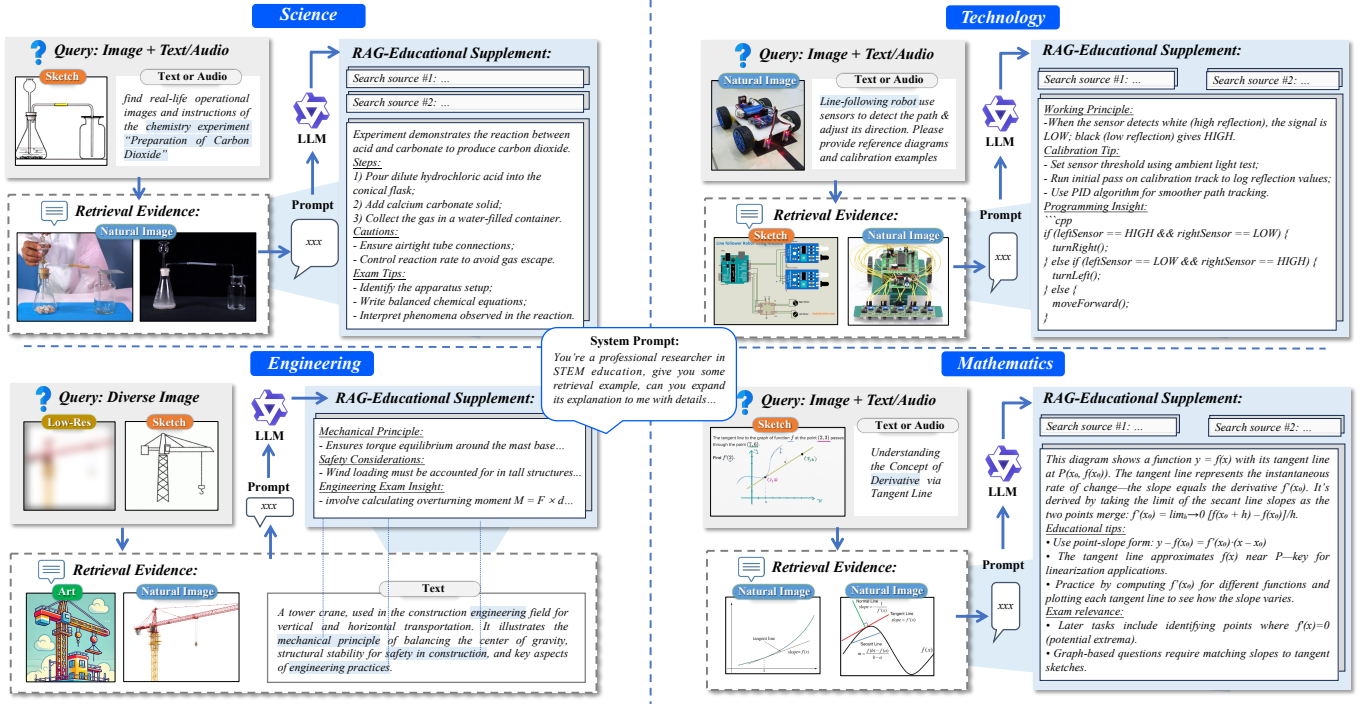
Science

Query: Image + Text/Audio

Sketch

Text or Audio

find real-life operational images and instructions of the chemistry experiment "Preparation of Carbon Dioxide"

Retrieval Evidence:

Natural Image

LLM

Prompt

xxx

RAG-Educational Supplement:

Search source #1: ...

Search source #2: ...

Experiment demonstrates the reaction between acid and carbonate to produce carbon dioxide.
Steps:
1) Pour dilute hydrochloric acid into the conical flask;
2) Add calcium carbonate solid;
3) Collect the gas in a water-filled container.
Cautions:
- Ensure airtight tube connections;
- Control reaction rate to avoid gas escape.
Exam Tips:
- Identify the apparatus setup;
- Write balanced chemical equations;
- Interpret phenomena observed in the reaction.

Technology

Query: Image + Text/Audio

Natural Image

Text or Audio

Line-following robot use sensors to detect the path & adjust its direction. Please provide reference diagrams and calibration examples

Retrieval Evidence:

Sketch

Natural Image

LLM

Prompt

xxx

RAG-Educational Supplement:

Search source #1: ...

Search source #2: ...

Working Principle:
-When the sensor detects white (high reflection), the signal is LOW; black (low reflection) gives HIGH.
Calibration Tip:
- Set sensor threshold using ambient light test;
- Run initial pass on calibration track to log reflection values;
- Use PID algorithm for smoother path tracking.
Programming Insight:
```cpp
if (leftSensor == HIGH && rightSensor == LOW) {
turnRight();
} else if (leftSensor == LOW && rightSensor == HIGH) {
turnLeft();
} else {
moveForward();
}

System Prompt:
You're a professional researcher in STEM education, give you some retrieval example, can you expand its explanation to me with details...

Engineering

Query: Diverse Image

Low-Res

Sketch

LLM

Prompt

xxx

RAG-Educational Supplement:

Mechanical Principle:
- Ensures torque equilibrium around the mast base...
Safety Considerations:
- Wind loading must be accounted for in tall structures...
Engineering Exam Insight:
- involve calculating overturning moment M = F × d...

Retrieval Evidence:

Art

Natural Image

Text

A tower crane, used in the construction engineering field for vertical and horizontal transportation. It illustrates the mechanical principle of balancing the center of gravity, structural stability for safety in construction, and key aspects of engineering practices.

Mathematics

Query: Image + Text/Audio

Sketch

Text or Audio

Understanding the Concept of Derivative via Tangent Line

Retrieval Evidence:

Natural Image

Natural Image

LLM

Prompt

xxx

RAG-Educational Supplement:

Search source #1: ...

Search source #2: ...

This diagram shows a function y = f(x) with its tangent line at P(x₀, f(x₀)). The tangent line represents the instantaneous rate of change—the slope equals the derivative f'(x₀). It's derived by taking the limit of the secant line slopes as the two points merge: f'(x₀) = limₕ→0 [f(x₀ + h) – f(x₀)]/h.
Educational tips:
• Use point-slope form: y – f(x₀) = f'(x₀)·(x – x₀)
• The tangent line approximates f(x) near P—key for linearization applications.
• Practice by computing f'(x₀) for different functions and plotting each tangent line to see how the slope varies.
Exam relevance:
• Later tasks include identifying points where f'(x)=0 (potential extrema).
• Graph-based questions require matching slopes to tangent sketches.